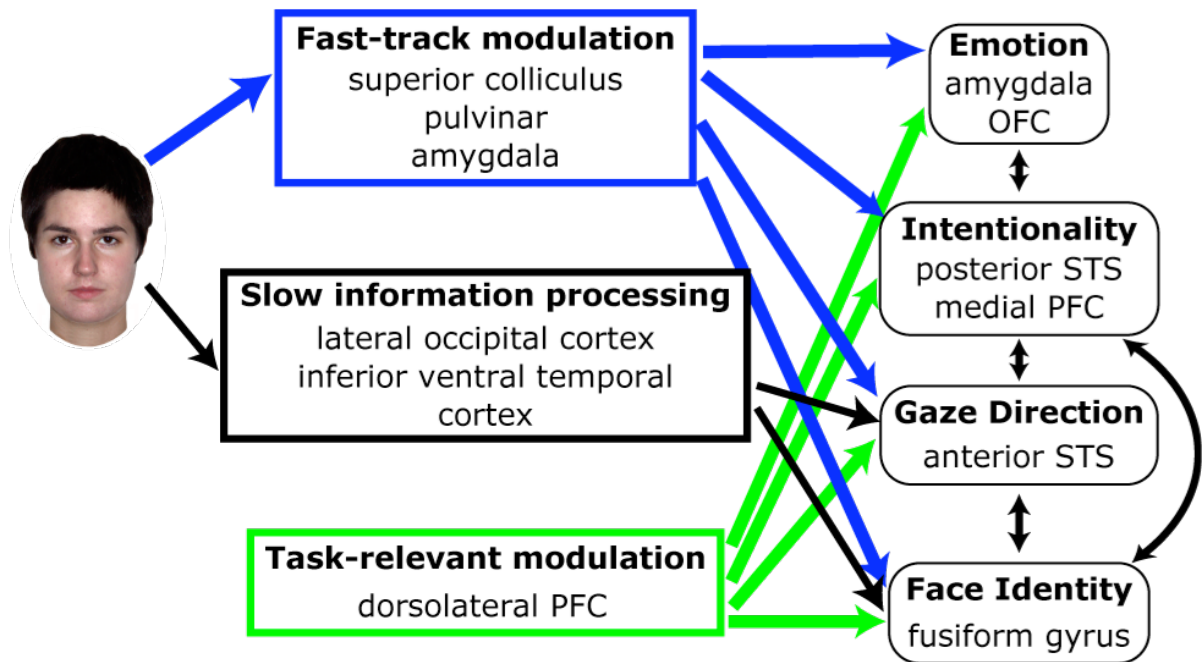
Fast-track modulation
superior colliculus
pulvinar
amygdala

Slow information processing
lateral occipital cortex
inferior ventral temporal cortex

Task-relevant modulation
dorsolateral PFC

Emotion
amygdala
OFC

Intentionality
posterior STS
medial PFC

Gaze Direction
anterior STS

Face Identity
fusiform gyrus